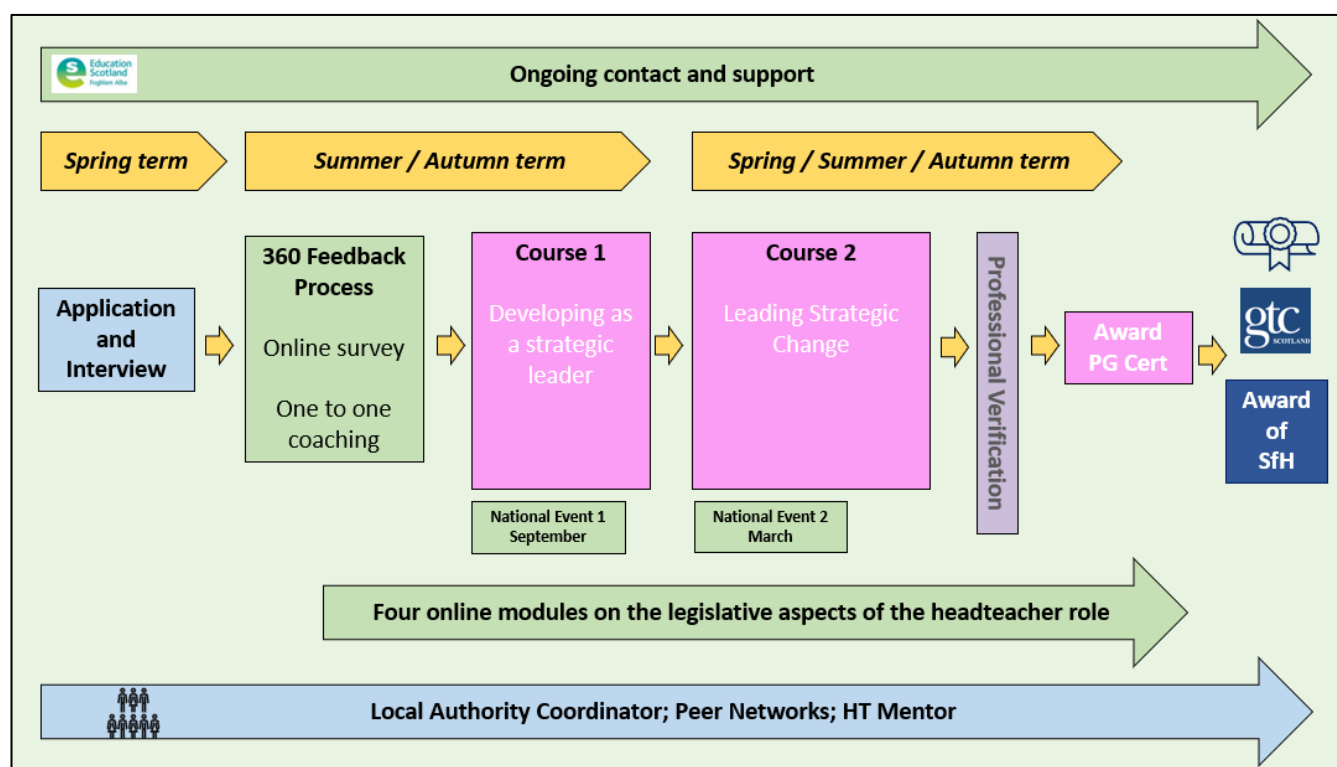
Education Scotland Foghlam Alba

Ongoing contact and support

Spring term

Summer / Autumn term

Spring / Summer / Autumn term

Application and Interview

360 Feedback Process

Online survey

One to one coaching

Course 1

Developing as a strategic leader

National Event 1 September

Course 2

Leading Strategic Change

National Event 2 March

Professional Verification

Award PG Cert

gtc SCOTLAND

Award of SfH

Four online modules on the legislative aspects of the headteacher role

Local Authority Coordinator; Peer Networks; HT Mentor